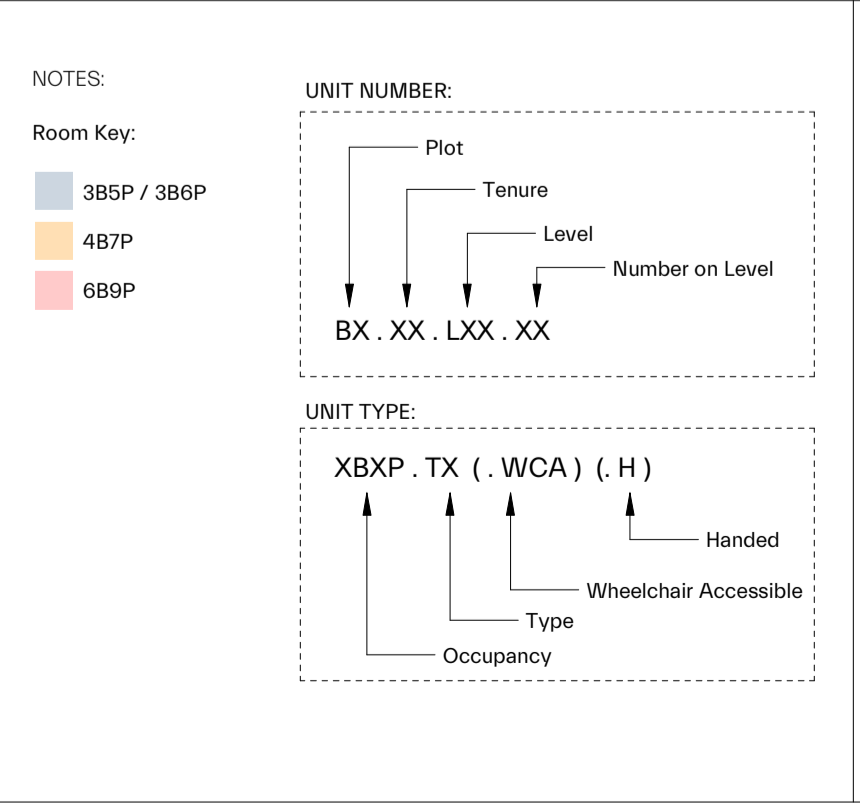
NOTES:

Room Key:

3B5P / 3B6P

4B7P

6B9P

UNIT NUMBER:

Plot

Tenure

Level

Number on Level

BX . XX . LXX . XX

UNIT TYPE:

XBXP . TX ( . WCA ) (. H )

Handed

Wheelchair Accessible

Type

Occupancy